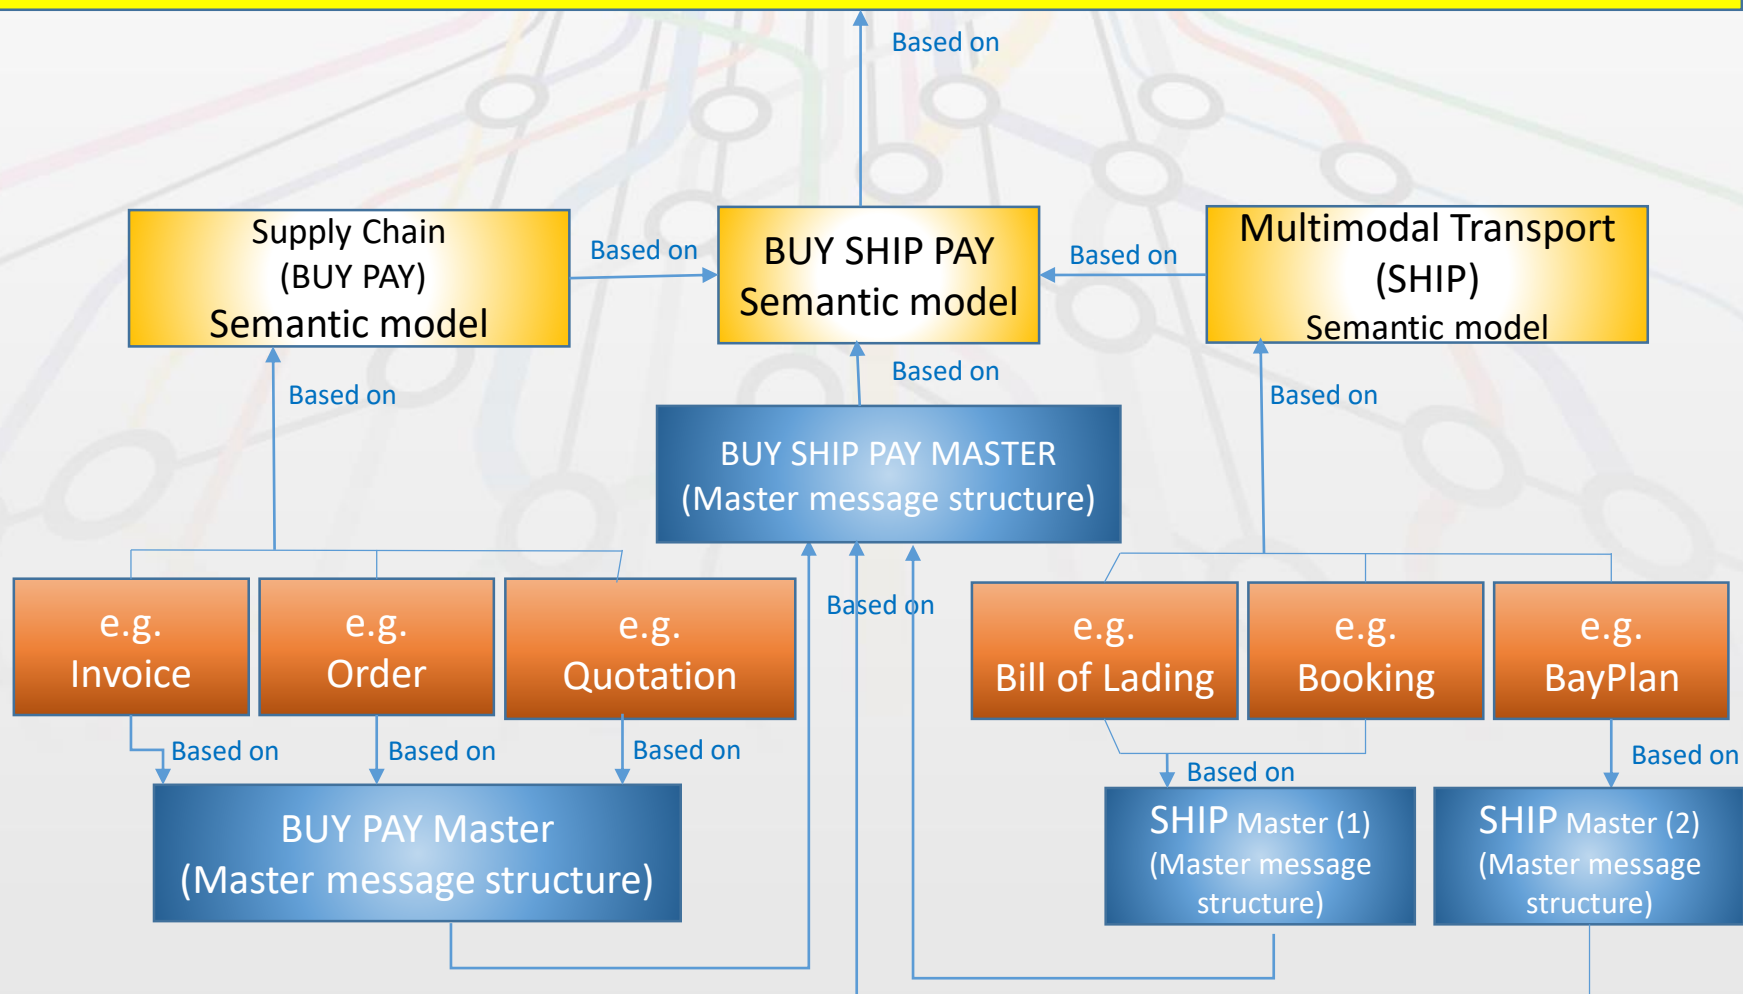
Based on

Supply Chain
(BUY PAY)
Semantic model

Based on

BUY SHIP PAY
Semantic model

Based on

Multimodal Transport
(SHIP)
Semantic model

Based on

Based on

Based on

BUY SHIP PAY MASTER
(Master message structure)

Based on

e.g.
Invoice

e.g.
Order

e.g.
Quotation

e.g.
Bill of Lading

e.g.
Booking

e.g.
BayPlan

Based on

Based on

Based on

Based on

Based on

BUY PAY Master
(Master message structure)

SHIP Master (1)
(Master message structure)

SHIP Master (2)
(Master message structure)